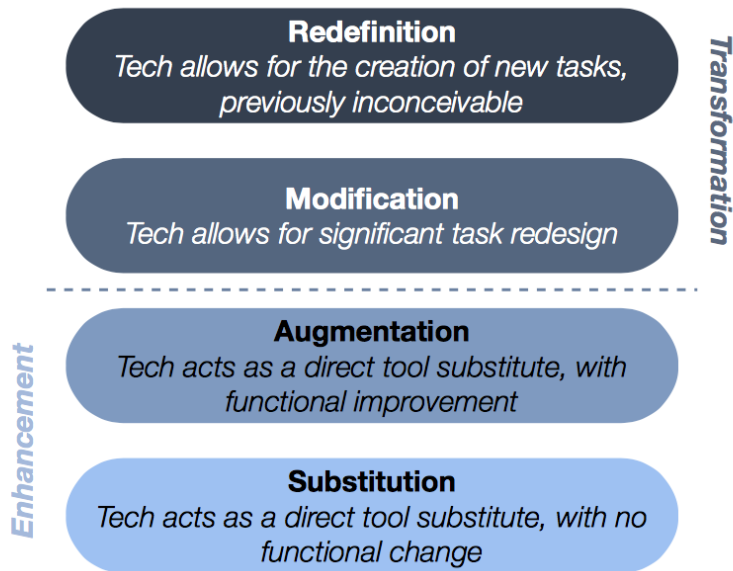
Redefinition
Tech allows for the creation of new tasks, previously inconceivable

Modification
Tech allows for significant task redesign

Transformation

Augmentation
Tech acts as a direct tool substitute, with functional improvement

Substitution
Tech acts as a direct tool substitute, with no functional change

Enhancement